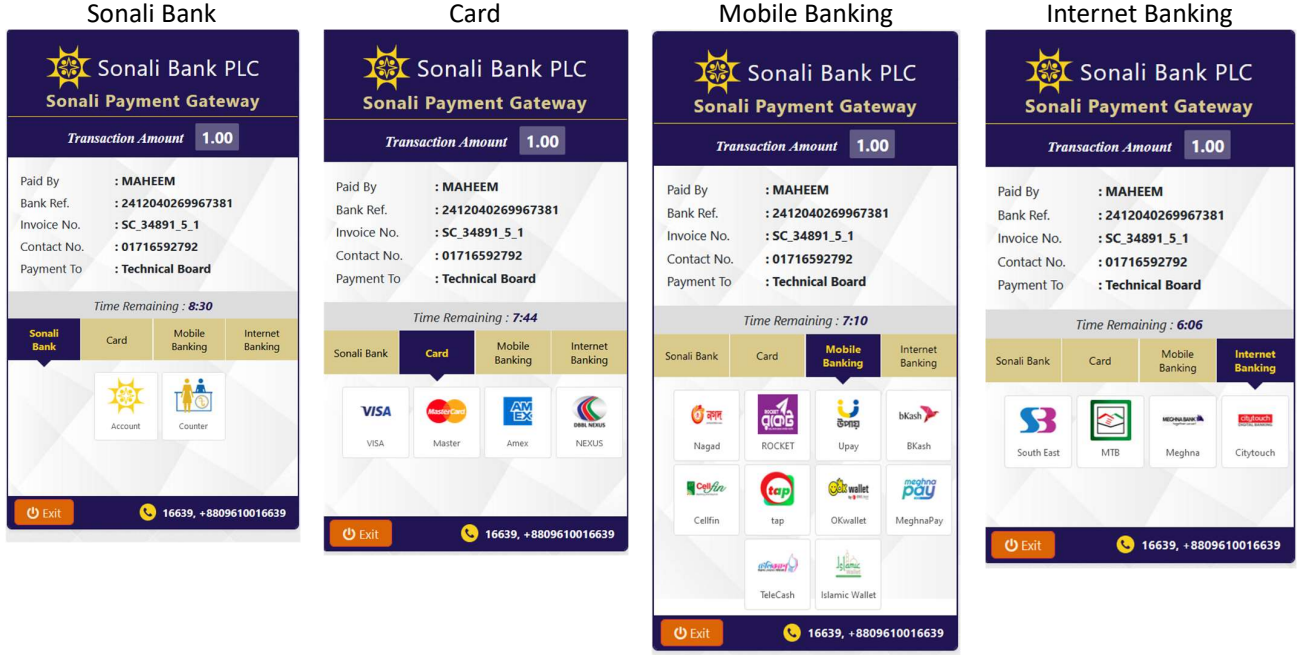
Sonali Bank

Sonali Bank PLC
Sonali Payment Gateway
Transaction Amount 1.00

Paid By : MAHEEM
Bank Ref. : 2412040269967381
Invoice No. : SC_34891_5_1
Contact No. : 01716592792
Payment To : Technical Board

Time Remaining : 8:30

Sonali Bank | Card | Mobile Banking | Internet Banking

Account
Counter

Exit
16639, +8809610016639

Card

Sonali Bank PLC
Sonali Payment Gateway
Transaction Amount 1.00

Paid By : MAHEEM
Bank Ref. : 2412040269967381
Invoice No. : SC_34891_5_1
Contact No. : 01716592792
Payment To : Technical Board

Time Remaining : 7:44

Sonali Bank | Card | Mobile Banking | Internet Banking

VISA
VISA
MasterCard
Master
AMEX
Amex
DBBL NEXUS
NEXUS

Exit
16639, +8809610016639

Mobile Banking

Sonali Bank PLC
Sonali Payment Gateway
Transaction Amount 1.00

Paid By : MAHEEM
Bank Ref. : 2412040269967381
Invoice No. : SC_34891_5_1
Contact No. : 01716592792
Payment To : Technical Board

Time Remaining : 7:10

Sonali Bank | Card | Mobile Banking | Internet Banking

Nagad
ROCKET
Upay
bKash
BKash
Cellfin
Cellfin
tap
tap
OK wallet
OKwallet
meghna pay
MeghnaPay
TeleCash
Islamic Wallet

Exit
16639, +8809610016639

Internet Banking

Sonali Bank PLC
Sonali Payment Gateway
Transaction Amount 1.00

Paid By : MAHEEM
Bank Ref. : 2412040269967381
Invoice No. : SC_34891_5_1
Contact No. : 01716592792
Payment To : Technical Board

Time Remaining : 6:06

Sonali Bank | Card | Mobile Banking | Internet Banking

South East
MTB
MEGHNA BANK
Meghna
citytouch
Citytouch

Exit
16639, +8809610016639